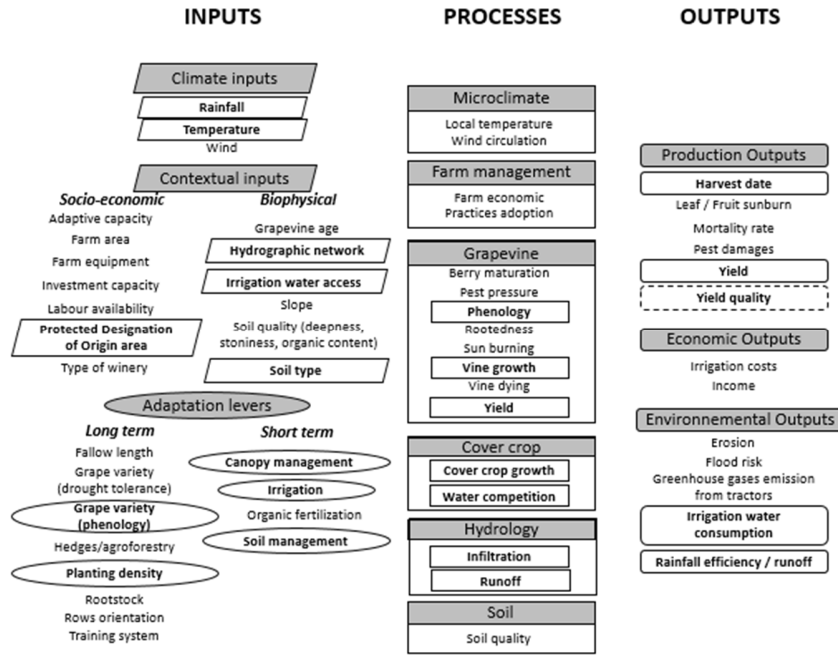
INPUTS

PROCESSES

OUTPUTS

Climate inputs
Rainfall
Temperature
Wind

Contextual inputs
Socio-economic
Adaptive capacity
Farm area
Farm equipment
Investment capacity
Labour availability
Protected Designation of Origin area
Type of winery

Biophysical
Grapevine age
Hydrographic network
Irrigation water access
Slope
Soil quality (deepness, stoniness, organic content)
Soil type

Adaptation levers
Long term
Fallow length
Grape variety (drought tolerance)
Grape variety (phenology)
Hedges/agroforestry
Planting density
Rootstock
Rows orientation
Training system

Short term
Canopy management
Irrigation
Organic fertilization
Soil management

Microclimate
Local temperature
Wind circulation

Farm management
Farm economic
Practices adoption

Grapevine
Berry maturation
Pest pressure
Phenology
Rootedness
Sun burning
Vine growth
Vine dying
Yield

Cover crop
Cover crop growth
Water competition

Hydrology
Infiltration
Runoff

Soil
Soil quality

Production Outputs
Harvest date
Leaf / Fruit sunburn
Mortality rate
Pest damages
Yield
Yield quality

Economic Outputs
Irrigation costs
Income

Environnemental Outputs
Erosion
Flood risk
Greenhouse gases emission from tractors
Irrigation water consumption
Rainfall efficiency / runoff